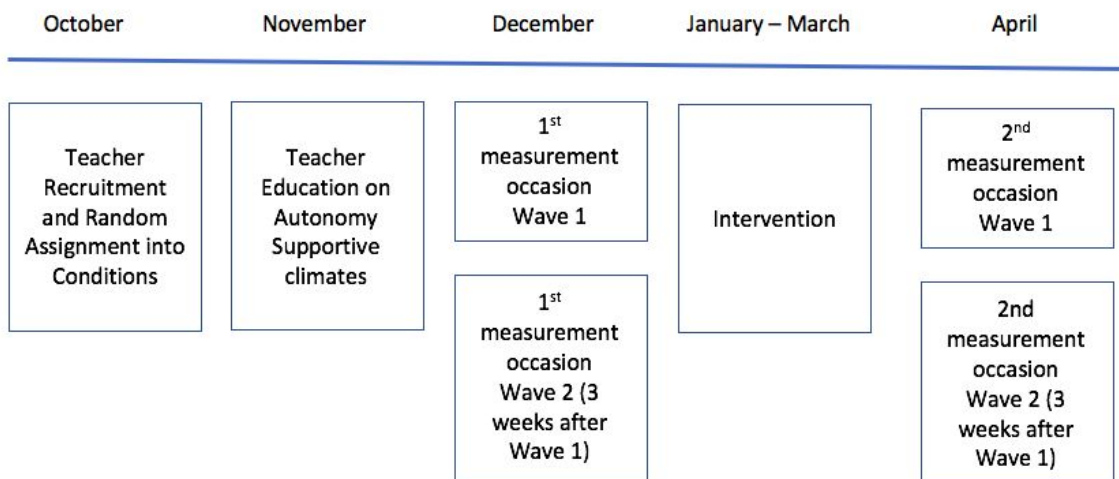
October

November

December

January – March

April

Teacher Recruitment and Random Assignment into Conditions

Teacher Education on Autonomy Supportive climates

1$^{st}$ measurement occasion Wave 1

1$^{st}$ measurement occasion Wave 2 (3 weeks after Wave 1)

Intervention

2$^{nd}$ measurement occasion Wave 1

2nd measurement occasion Wave 2 (3 weeks after Wave 1)